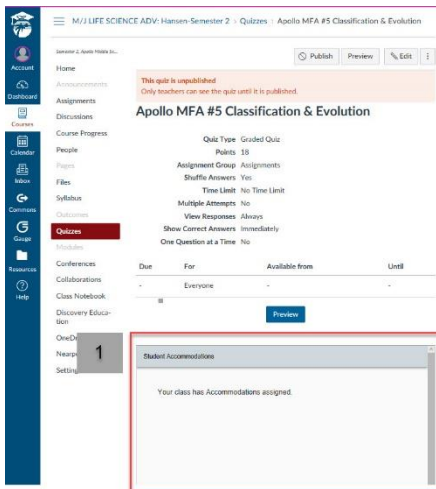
M/J LIFE SCIENCE ADV: Hansen-Semester 2 > Quizzes > Apollo MFA #5 Classification & Evolution

Account
Dashboard
Courses
Calendar
Inbox
Commons
Gauge
Resources
Help

Semester 2, Apollo Middle Sc...
Home
Announcements
Assignments
Discussions
Course Progress
People
Pages
Files
Syllabus
Outcomes
Quizzes
Modules
Conferences
Collaborations
Class Notebook
Discovery Education
OneDr
Nearp
Setting

Publish
Preview
Edit

This quiz is unpublished
Only teachers can see the quiz until it is published.

Apollo MFA #5 Classification & Evolution

Quiz Type Graded Quiz
Points 18
Assignment Group Assignments
Shuffle Answers Yes
Time Limit No Time Limit
Multiple Attempts No
View Responses Always
Show Correct Answers Immediately
One Question at a Time No

| Due | For | Available from | Until |
|---|---|---|---|
| - | Everyone | - | - |

Preview

1

Student Accommodations

Your class has Accommodations assigned.